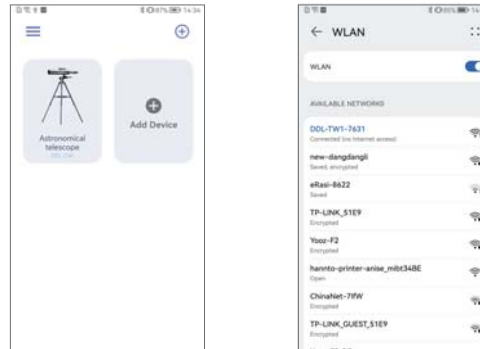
87% 14:34

Astronomical telescope

DDL-TW1

Add Device

← WLAN

WLAN

AVAILABLE NETWORKS

DDL-TW1-7631
Connected (no Internet access)

new-dangdangli
Saved, encrypted

eRasi-8622
Saved

TP-LINK_51E9
Encrypted

Yooz-F2
Encrypted

hannto-printer-anise_mibt34BE
Open

ChinaNet-7ffW
Encrypted

TP-LINK_GUEST_51E9
Encrypted